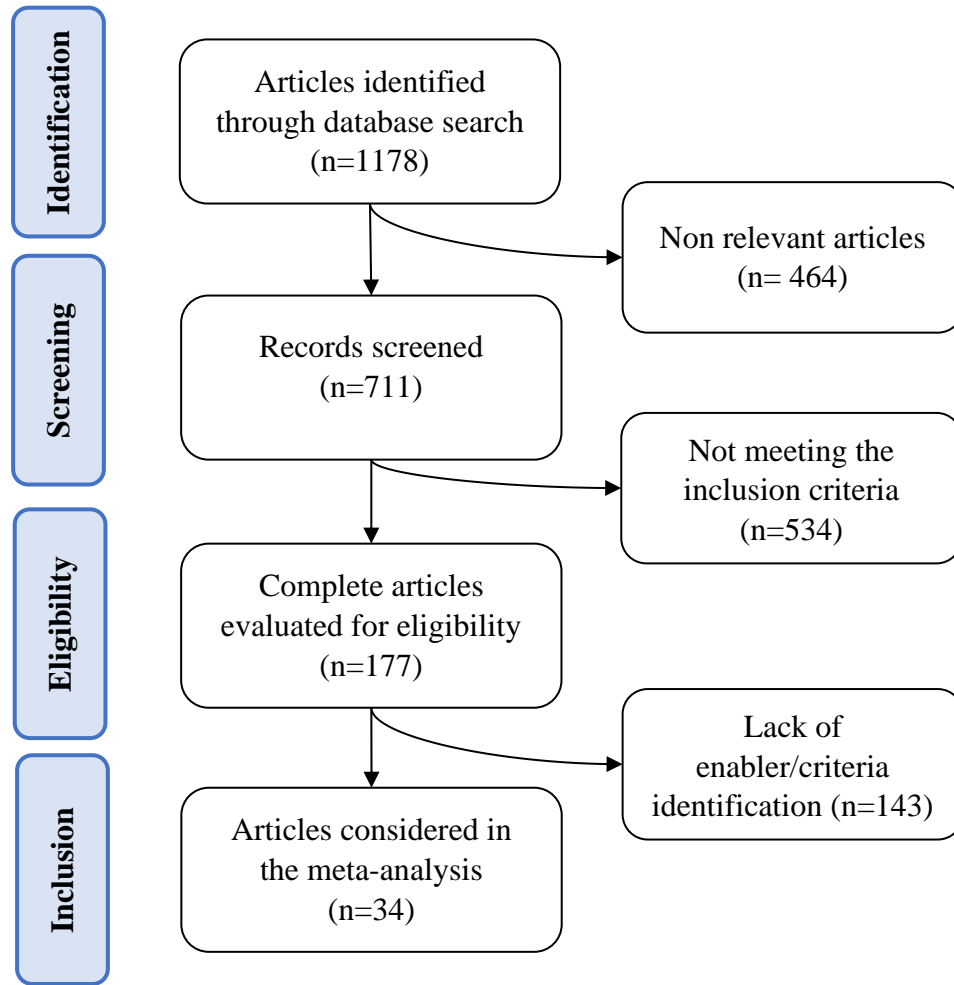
Identification

Articles identified through database search (n=1178)

Non relevant articles (n= 464)

Screening

Records screened (n=711)

Not meeting the inclusion criteria (n=534)

Eligibility

Complete articles evaluated for eligibility (n=177)

Lack of enabler/criteria identification (n=143)

Inclusion

Articles considered in the meta-analysis (n=34)